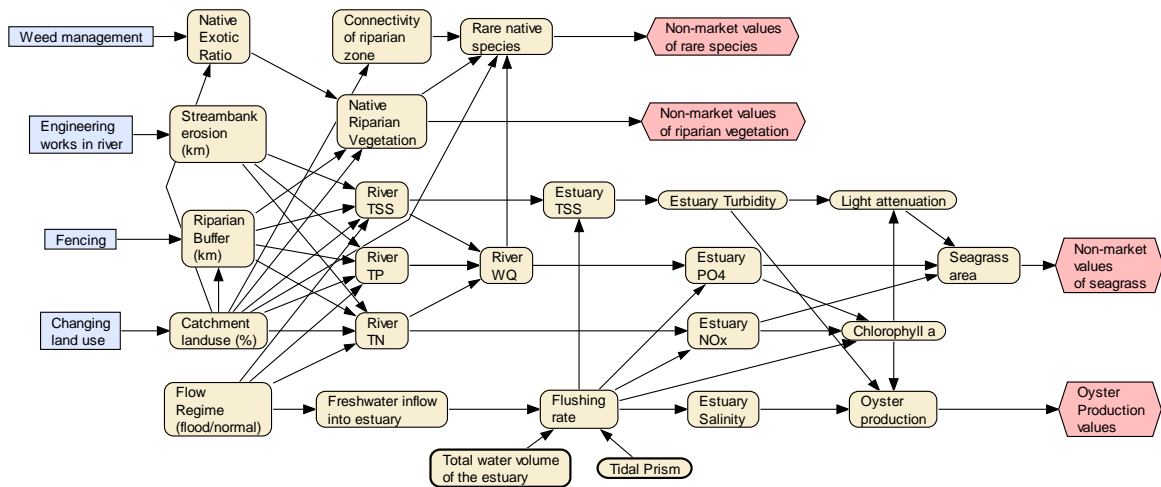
Weed management

Native Exotic Ratio

Connectivity of riparian zone

Rare native species

Non-market values of rare species

Engineering works in river

Streambank erosion (km)

Native Riparian Vegetation

Non-market values of riparian vegetation

River TSS

Estuary TSS

Estuary Turbidity

Light attenuation

Fencing

Riparian Buffer (km)

River TP

River WQ

Estuary PO4

Seagrass area

Non-market values of seagrass

Changing land use

Catchment landuse (%)

River TN

Estuary NOx

Chlorophyll a

Flow Regime (flood/normal)

Freshwater inflow into estuary

Flushing rate

Estuary Salinity

Oyster production

Oyster Production values

Total water volume of the estuary

Tidal Prism